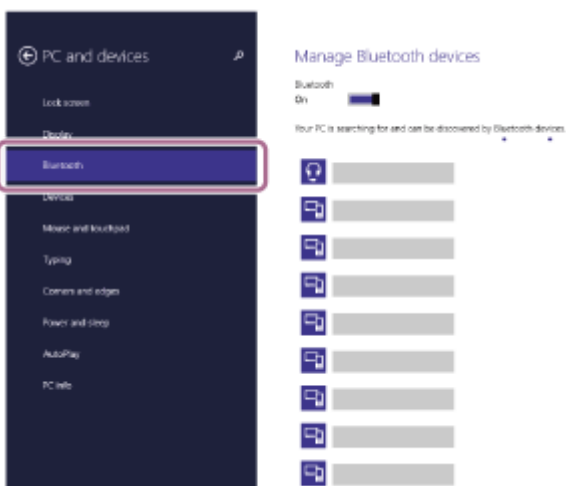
PC and devices

Lock screen

Display

Bluetooth

Devices

Mouse and touchpad

Typing

Corners and edges

Power and sleep

AutoPlay

PC info

Manage Bluetooth devices

Bluetooth

On

Your PC is searching for and can be discovered by Bluetooth devices.